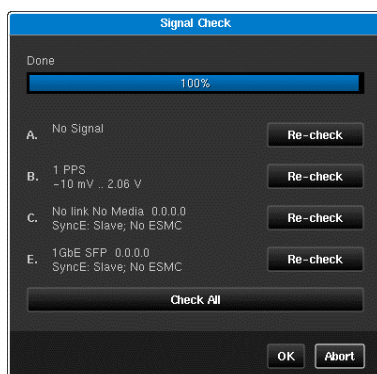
Signal Check

Done

100%

A. No Signal
Re-check

B. 1 PPS
-10 mV .. 2.06 V
Re-check

C. No link No Media 0.0.0.0
SyncE: Slave; No ESMC
Re-check

E. 1GbE SFP 0.0.0.0
SyncE: Slave; No ESMC
Re-check

Check All

OK
Abort